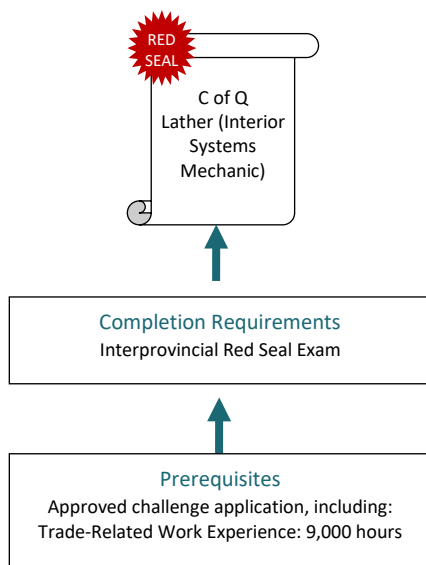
RED SEAL

C of Q
Lather (Interior Systems Mechanic)

Completion Requirements
Interprovincial Red Seal Exam

Prerequisites
Approved challenge application, including:
Trade-Related Work Experience: 9,000 hours